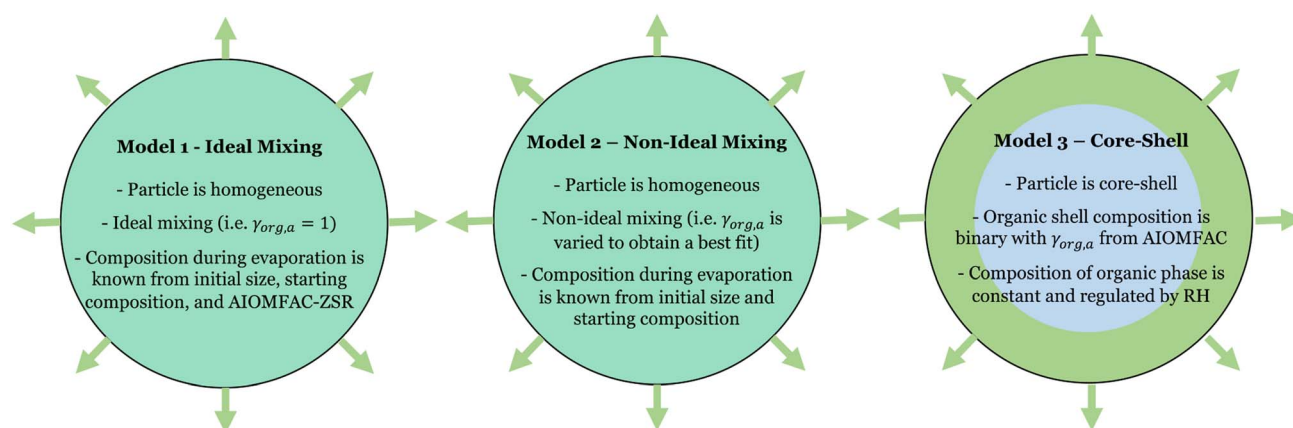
Model 1 - Ideal Mixing

- Particle is homogeneous

- Ideal mixing (i.e. $\gamma_{org,a} = 1$)

- Composition during evaporation is known from initial size, starting composition, and AIOMFAC-ZSR

Model 2 – Non-Ideal Mixing

- Particle is homogeneous

- Non-ideal mixing (i.e. $\gamma_{org,a}$ is varied to obtain a best fit)

- Composition during evaporation is known from initial size and starting composition

Model 3 – Core-Shell

- Particle is core-shell

- Organic shell composition is binary with $\gamma_{org,a}$ from AIOMFAC

- Composition of organic phase is constant and regulated by RH